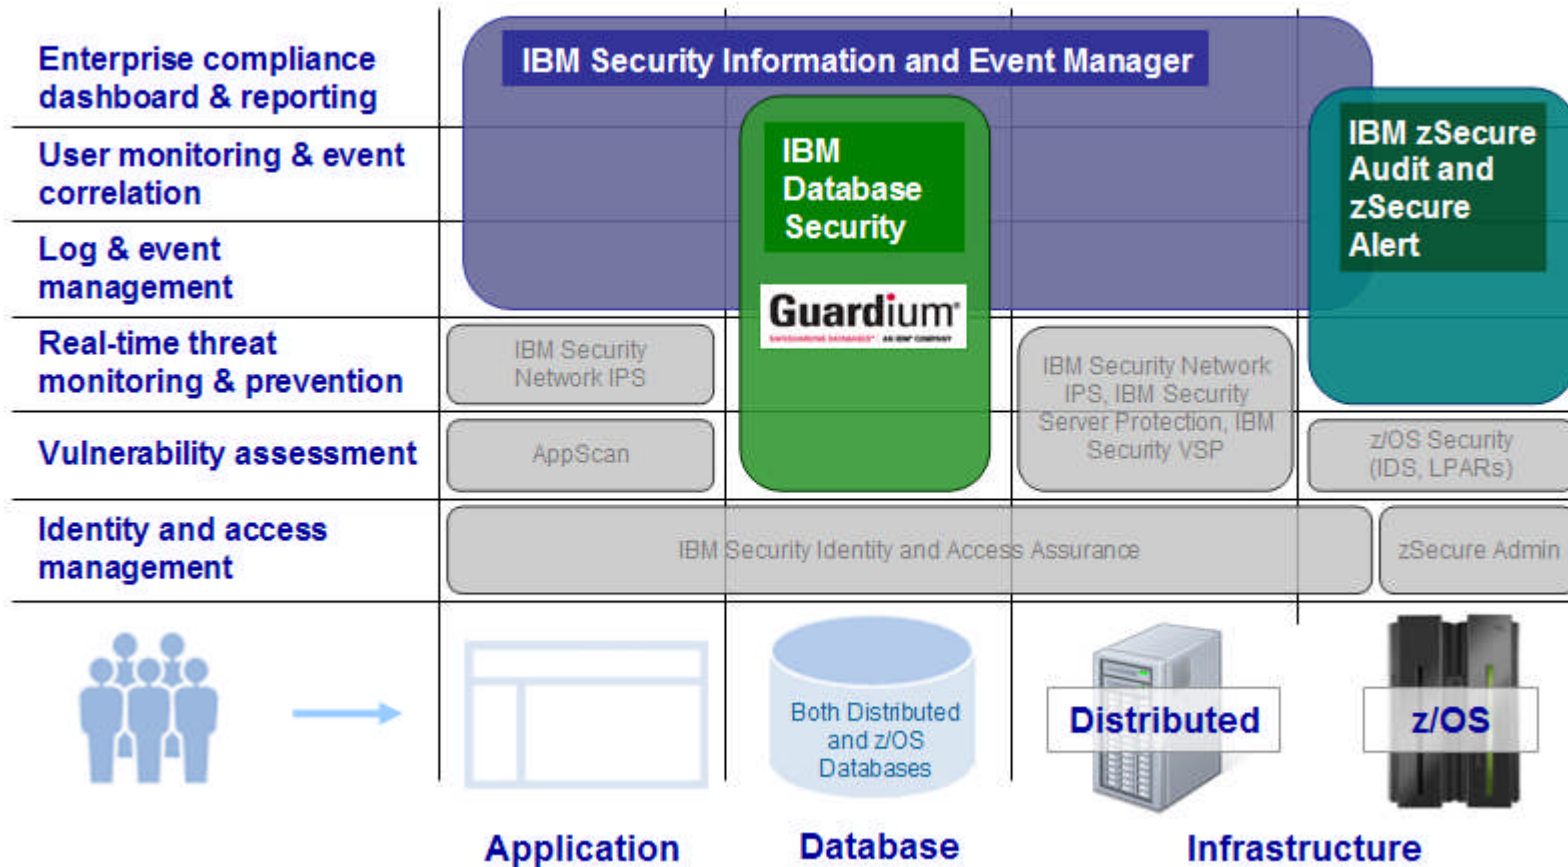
Enterprise compliance dashboard & reporting

User monitoring & event correlation

Log & event management

Real-time threat monitoring & prevention

Vulnerability assessment

Identity and access management

IBM Security Information and Event Manager

IBM Database Security

Guardium

IBM zSecure Audit and zSecure Alert

IBM Security Network IPS

AppScan

IBM Security Network IPS, IBM Security Server Protection, IBM Security VSP

z/OS Security (IDS, LPARs)

IBM Security Identity and Access Assurance

zSecure Admin

Both Distributed and z/OS Databases

Distributed

z/OS

Application

Database

Infrastructure